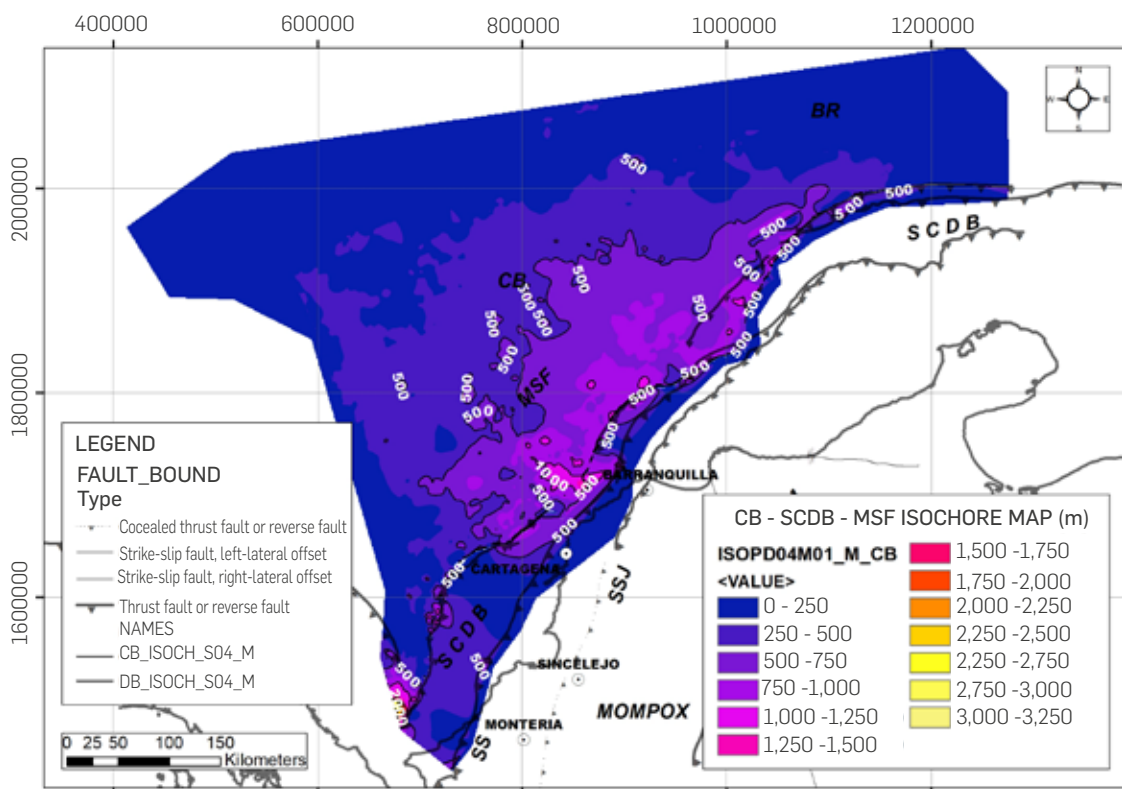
400000 600000 800000 1000000 1200000

2000000
1800000
1600000

BR

500

500

500

S C D B

500

CB

500

500 500

500

500

500

500

500

MSF

500

500

500

1000

500

BARRANQUILLA

500

500

CARTAGENA

S C D B

SSJ

500

500

SINCELEJO

2000

MOMPOX

MONTERIA

SS

LEGEND
FAULT_BOUND
Type
Cocealed thrust fault or reverse fault
Strike-slip fault, left-lateral offset
Strike-slip fault, right-lateral offset
Thrust fault or reverse fault
NAMES
CB_ISOCH_S04_M
DB_ISOCH_S04_M

0 25 50 100 150
Kilometers

CB - SCDB - MSF ISOCHORE MAP (m)
ISOPD04M01_M_CB
<VALUE>
0 - 250
250 - 500
500 -750
750 -1,000
1,000 -1,250
1,250 -1,500
1,500 -1,750
1,750 -2,000
2,000 -2,250
2,250 -2,500
2,250 -2,750
2,750 -3,000
3,000 -3,250